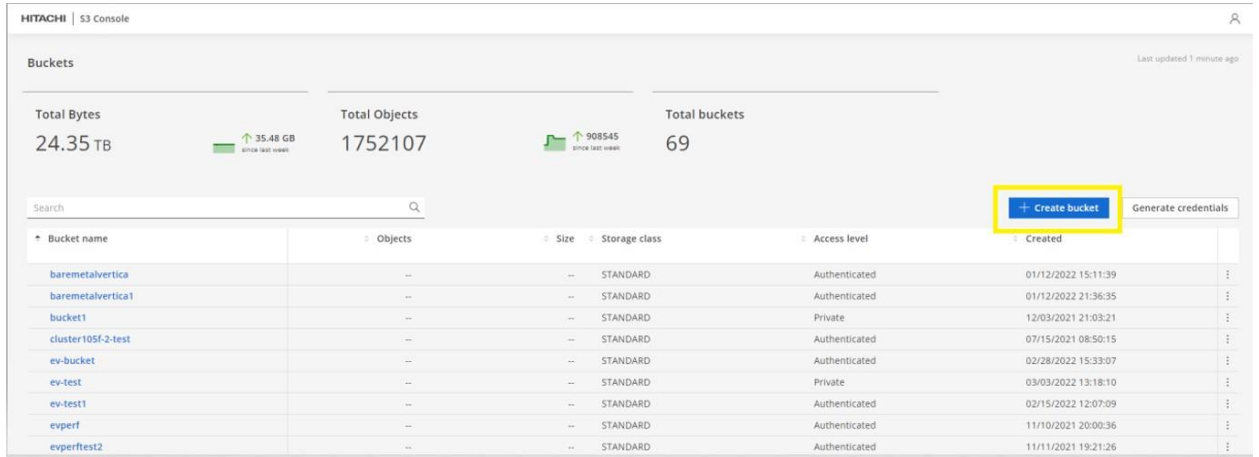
HITACHI | S3 Console

Buckets

Last updated 1 minute ago

Total Bytes
24.35 TB
↑ 35.48 GB since last week

Total Objects
1752107
↑ 908545 since last week

Total buckets
69

Search

+ Create bucket

Generate credentials

| Bucket name | Objects | Size | Storage class | Access level | Created |
|---|---|---|---|---|---|
| baremetalvertica | -- | -- | STANDARD | Authenticated | 01/12/2022 15:11:39 |
| baremetalvertica1 | -- | -- | STANDARD | Authenticated | 01/12/2022 21:36:35 |
| bucket1 | -- | -- | STANDARD | Private | 12/03/2021 21:03:21 |
| cluster105f-2-test | -- | -- | STANDARD | Authenticated | 07/15/2021 08:50:15 |
| ev-bucket | -- | -- | STANDARD | Authenticated | 02/28/2022 15:33:07 |
| ev-test | -- | -- | STANDARD | Private | 03/03/2022 13:18:10 |
| ev-test1 | -- | -- | STANDARD | Authenticated | 02/15/2022 12:07:09 |
| evperf | -- | -- | STANDARD | Authenticated | 11/10/2021 20:00:36 |
| evperftest2 | -- | -- | STANDARD | Authenticated | 11/11/2021 19:21:26 |